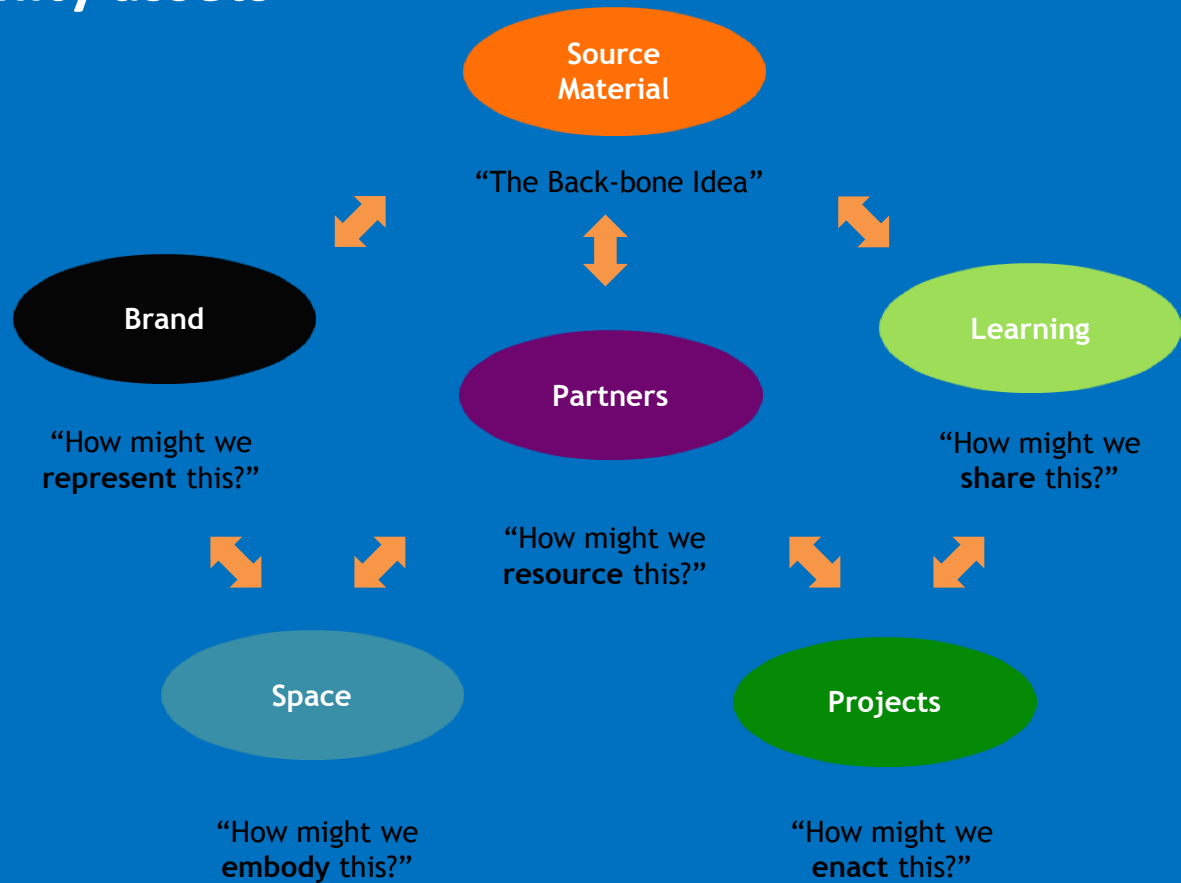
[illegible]

Source Material

“The Back-bone Idea”

Brand

Learning

Partners

“How might we represent this?”

“How might we share this?”

“How might we resource this?”

Space

Projects

“How might we embody this?”

“How might we enact this?”